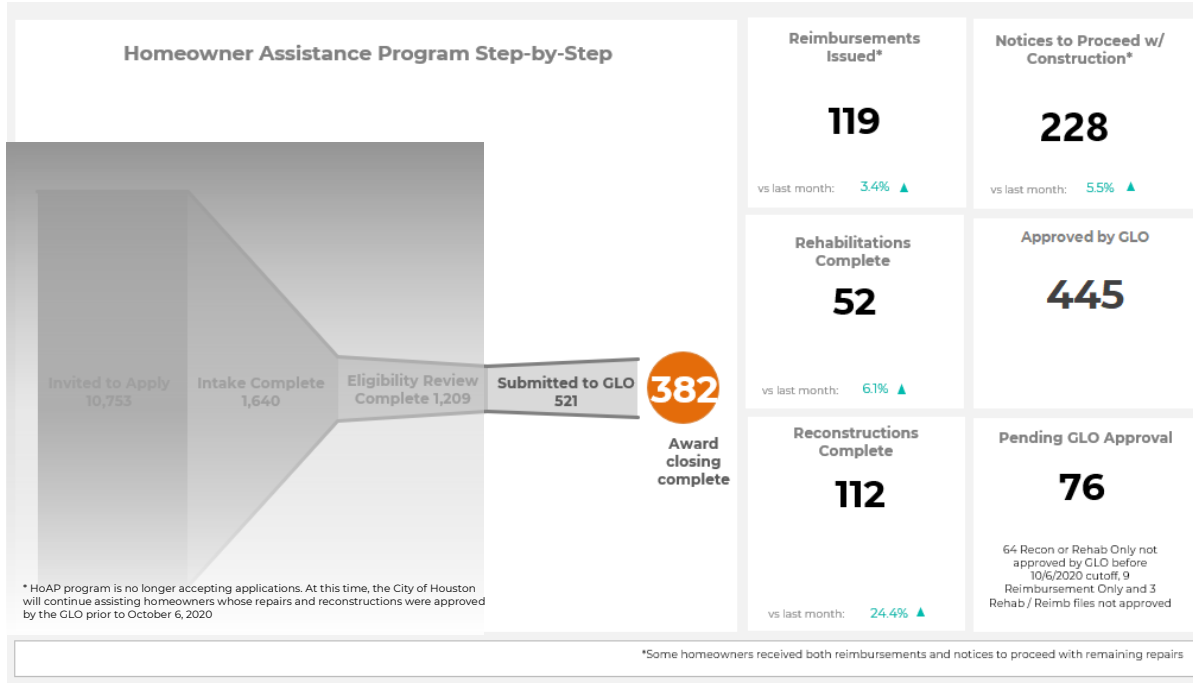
Homeowner Assistance Program Step-by-Step

Invited to Apply
10,753

Intake Complete
1,640

Eligibility Review
Complete 1,209

Submitted to GLO
521

382

Award closing complete

* HoAP program is no longer accepting applications. At this time, the City of Houston will continue assisting homeowners whose repairs and reconstructions were approved by the GLO prior to October 6, 2020

Reimbursements Issued*

119

vs last month: 3.4% ▲

Notices to Proceed w/ Construction*

228

vs last month: 5.5% ▲

Rehabilitations Complete

52

vs last month: 6.1% ▲

Approved by GLO

445

Reconstructions Complete

112

vs last month: 24.4% ▲

Pending GLO Approval

76

64 Recon or Rehab Only not approved by GLO before 10/6/2020 cutoff, 9 Reimbursement Only and 3 Rehab / Reimb files not approved

*Some homeowners received both reimbursements and notices to proceed with remaining repairs